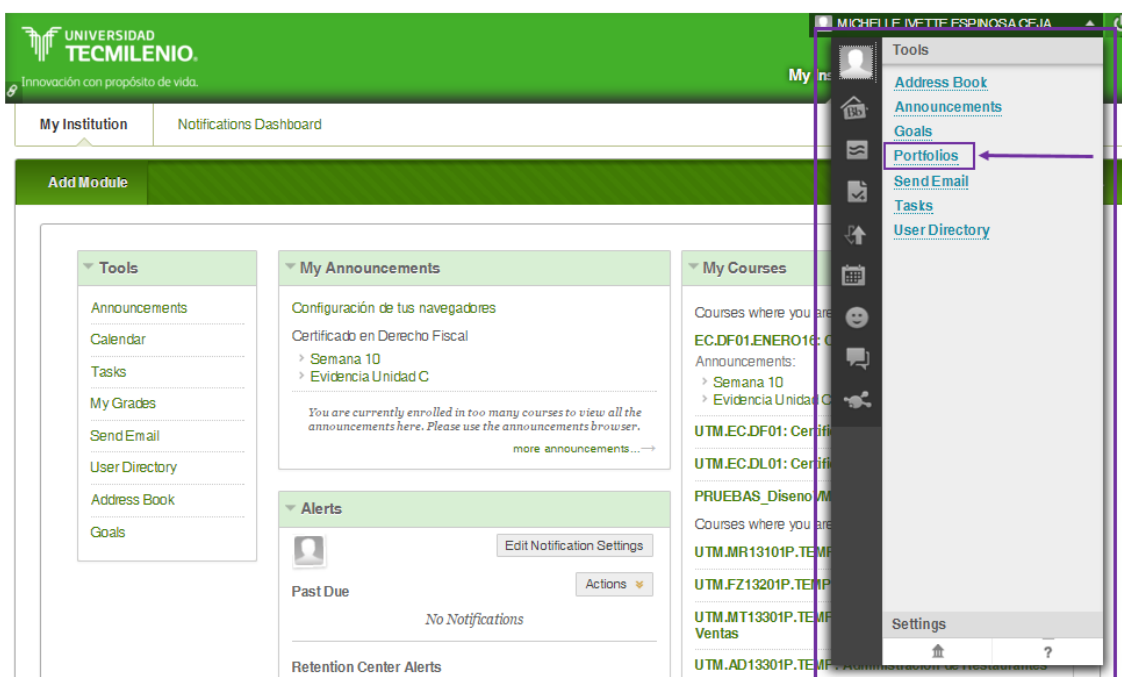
UNIVERSIDAD
TECMILENIO.
Innovación con propósito de vida.

MICHELLE IVETTE ESPINOSA CEJA

My Ins

My Institution
Notifications Dashboard

Add Module

Tools
Announcements
Calendar
Tasks
My Grades
Send Email
User Directory
Address Book
Goals

My Announcements
Configuración de tus navegadores
Certificado en Derecho Fiscal
Semana 10
Evidencia Unidad C
You are currently enrolled in too many courses to view all the announcements here. Please use the announcements browser.
more announcements...

Alerts
Edit Notification Settings
Actions
Past Due
No Notifications
Retention Center Alerts

My Courses
Courses where you are
EC.DF01.ENERO16: C
Announcements:
Semana 10
Evidencia Unidad C
UTM.EC.DF01: Certifi
UTM.EC.DL01: Certifi
PRUEBAS_Diseno
Courses where you are
UTM.MR13101P.TEMP
UTM.FZ13201P.TEMP
UTM.MT13301P.TEMP
Ventas
UTM.AD13301P.TEMP Administración de Restaurantes

Tools
Address Book
Announcements
Goals
Portfolios
Send Email
Tasks
User Directory

Settings
?